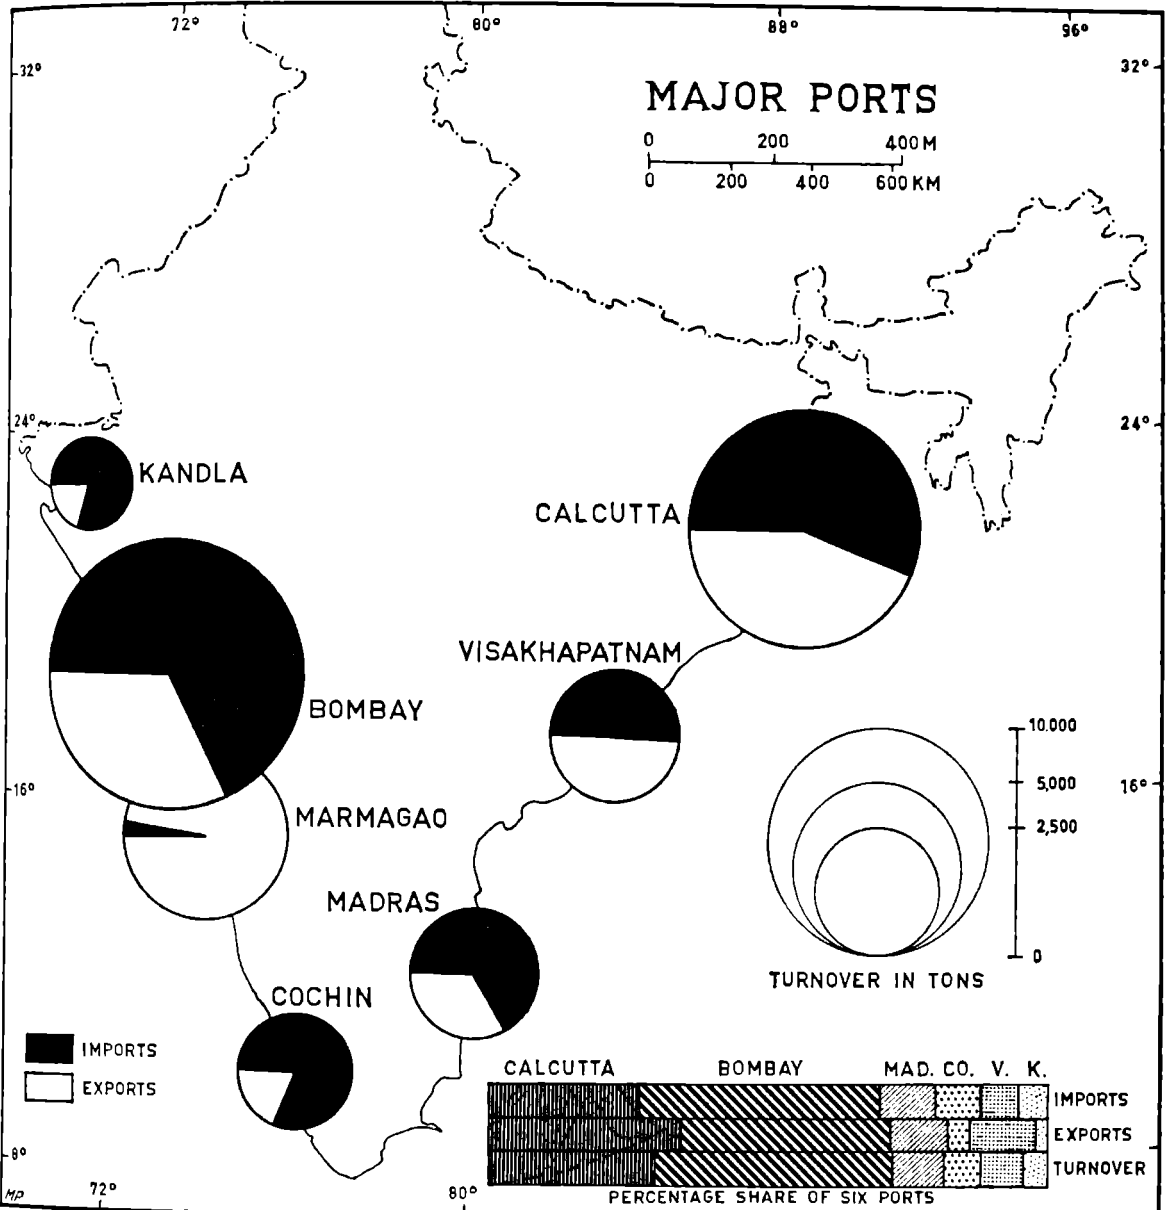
72°
80°
88°
96°
32°
32°
MAJOR PORTS
0 200 400 M
0 200 400 600 KM
24°
24°
KANDLA
CALCUTTA
VISAKHAPATNAM
BOMBAY
10,000
5,000
2,500
0
16°
16°
MARMAGAO
MADRAS
TURNOVER IN TONS
COCHIN
IMPORTS
EXPORTS
CALCUTTA
BOMBAY
MAD. CO. V. K.
IMPORTS
EXPORTS
TURNOVER
8°
MP
72°
80°
PERCENTAGE SHARE OF SIX PORTS